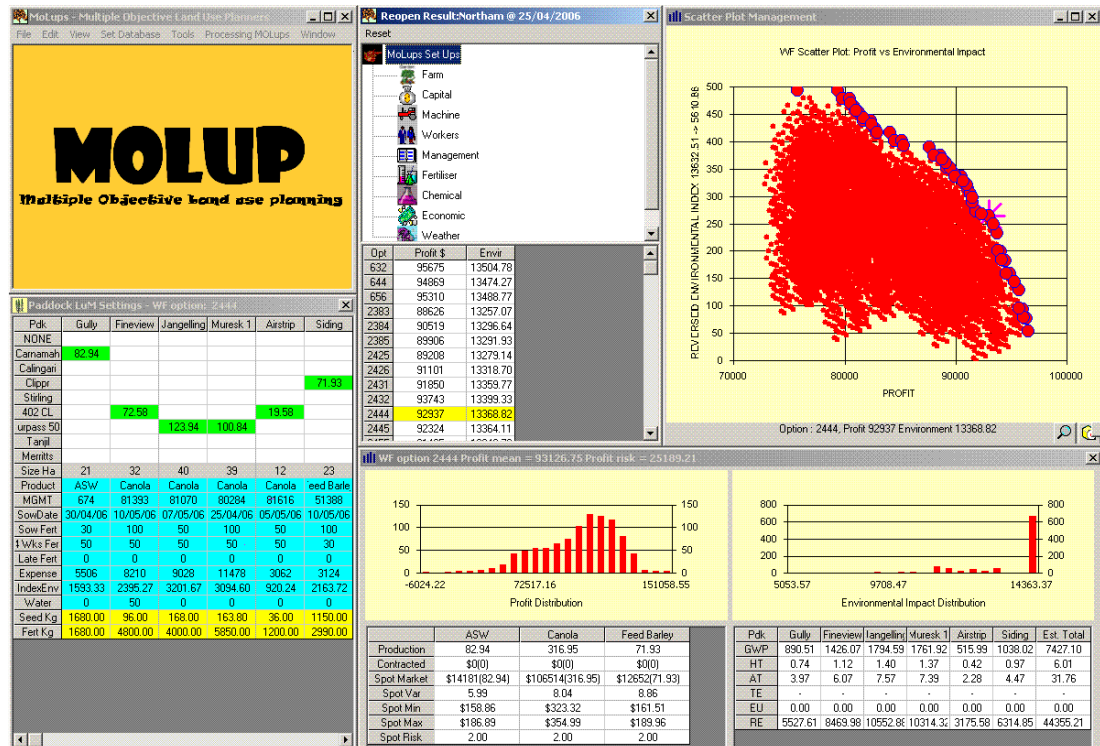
MoLups - Multiple Objective Land Use Planners

File Edit View Set Database Tools Processing MOLups Window

MOLUP

Multiple Objective Land use planning

Reopen Result:Northam @ 25/04/2006

Reset

MoLups Set Ups
Farm
Capital
Machine
Workers
Management
Fertiliser
Chemical
Economic
Weather

| Opt | Profit $ | Envir |
|---|---|---|
| 632 | 95675 | 13504.78 |
| 644 | 94869 | 13474.27 |
| 656 | 95310 | 13488.77 |
| 2383 | 88626 | 13257.07 |
| 2384 | 90519 | 13296.64 |
| 2385 | 89906 | 13291.93 |
| 2425 | 89208 | 13279.14 |
| 2426 | 91101 | 13318.70 |
| 2431 | 91850 | 13359.77 |
| 2432 | 93743 | 13399.33 |
| 2444 | 92937 | 13368.82 |
| 2445 | 92324 | 13364.11 |

Scatter Plot Management

WF Scatter Plot: Profit vs Environmental Impact

REVERSED ENVIRONMENTAL INDEX 13632.51 -> 5610.86

500
450
400
350
300
250
200
150
100
50
0

70000 80000 90000 100000

PROFIT

Option : 2444, Profit 92937 Environment 13368.82

Paddock LuM Settings - WF option: 2444

| Pdk | Gully | Fineview | Jangelling | Muresk 1 | Airstrip | Siding |
|---|---|---|---|---|---|---|
| NONE | | | | | | |
| Carnamah | 82.94 | | | | | |
| Calingari | | | | | | |
| Clippr | | | | | | 71.93 |
| Stirling | | | | | | |
| 402 CL | | 72.58 | | | 19.58 | |
| urpass 50 | | | 123.94 | 100.84 | | |
| Tanjil | | | | | | |
| Merritts | | | | | | |
| Size Ha | 21 | 32 | 40 | 39 | 12 | 23 |
| Product | ASW | Canola | Canola | Canola | Canola | eed Barle |
| MGMT | 674 | 81393 | 81070 | 80284 | 81616 | 51388 |
| SowDate | 30/04/06 | 10/05/06 | 07/05/06 | 25/04/06 | 05/05/06 | 10/05/06 |
| Sow Fert | 30 | 100 | 50 | 100 | 50 | 100 |
| ‡ Wks Fer | 50 | 50 | 50 | 50 | 50 | 30 |
| Late Fert | 0 | 0 | 0 | 0 | 0 | 0 |
| Expense | 5506 | 8210 | 9028 | 11478 | 3062 | 3124 |
| IndexEnv | 1593.33 | 2395.27 | 3201.67 | 3094.60 | 920.24 | 2163.72 |
| Water | 0 | 50 | 0 | 0 | 0 | 0 |
| Seed Kg | 1680.00 | 96.00 | 168.00 | 163.80 | 36.00 | 1150.00 |
| Fert Kg | 1680.00 | 4800.00 | 4000.00 | 5850.00 | 1200.00 | 2990.00 |

WF option 2444 Profit mean = 93126.75 Profit risk = 25189.21

150 100 50 0
-6024.22 72517.16 151058.55
Profit Distribution

800 600 400 200 0
5053.57 9708.47 14363.37
Environmental Impact Distribution

| | ASW | Canola | Feed Barley |
|---|---|---|---|
| Production | 82.94 | 316.95 | 71.93 |
| Contracted | $0(0) | $0(0) | $0(0) |
| Spot Market | $14181(82.94) | $106514(316.95) | $12652(71.93) |
| Spot Var | 5.99 | 8.04 | 8.86 |
| Spot Min | $158.86 | $323.32 | $161.51 |
| Spot Max | $186.89 | $354.99 | $189.96 |
| Spot Risk | 2.00 | 2.00 | 2.00 |

| Pdk | Gully | Fineview | Jangelling | Muresk 1 | Airstrip | Siding | Est. Total |
|---|---|---|---|---|---|---|---|
| GWP | 890.51 | 1426.07 | 1794.59 | 1761.92 | 515.99 | 1038.02 | 7427.10 |
| HT | 0.74 | 1.12 | 1.40 | 1.37 | 0.42 | 0.97 | 6.01 |
| AT | 3.97 | 6.07 | 7.57 | 7.39 | 2.28 | 4.47 | 31.76 |
| TE | - | - | - | - | - | - | - |
| EU | 0.00 | 0.00 | 0.00 | 0.00 | 0.00 | 0.00 | 0.00 |
| RE | 5527.61 | 8469.98 | 10552.88 | 10314.32 | 3175.58 | 6314.85 | 44355.21 |